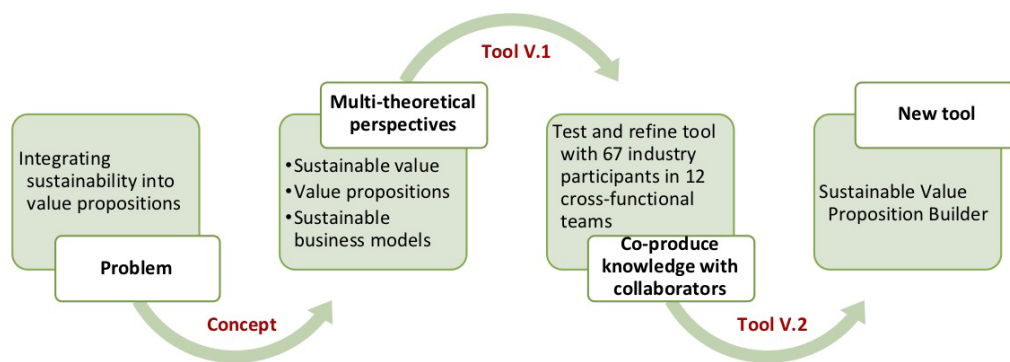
Integrating sustainability into value propositions

Problem

Concept

Multi-theoretical perspectives

•Sustainable value
•Value propositions
•Sustainable business models

Tool V.1

Test and refine tool with 67 industry participants in 12 cross-functional teams

Co-produce knowledge with collaborators

Tool V.2

New tool

Sustainable Value Proposition Builder